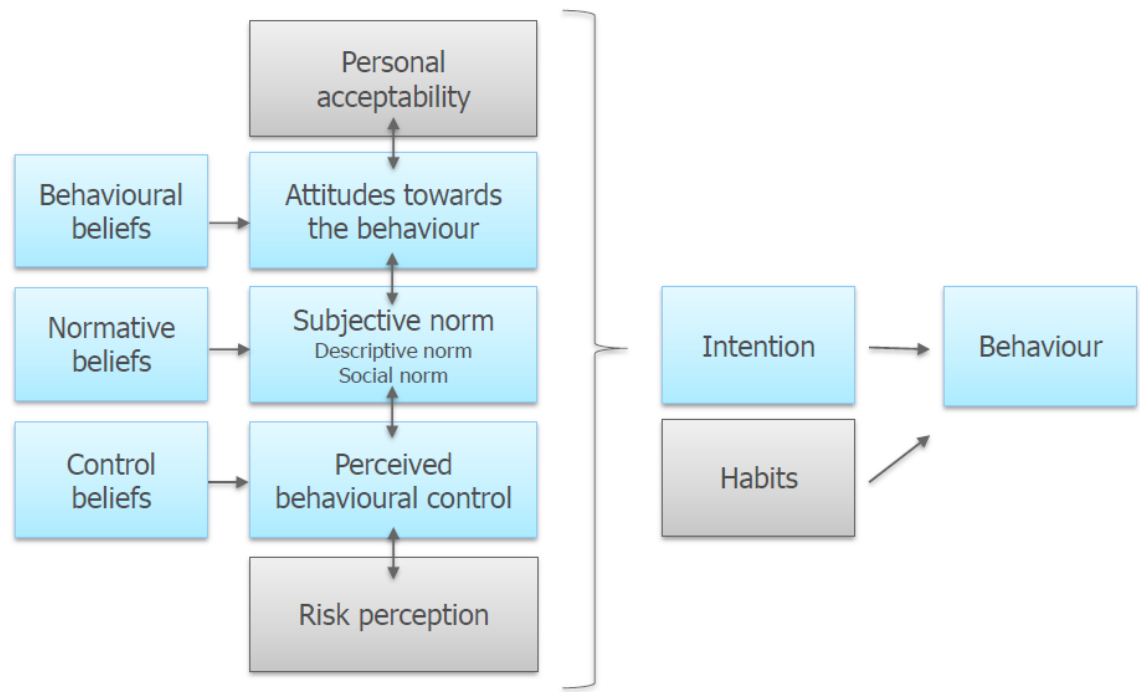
Personal acceptability

Behavioural beliefs

Attitudes towards the behaviour

Normative beliefs

Subjective norm
Descriptive norm
Social norm

Control beliefs

Perceived behavioural control

Risk perception

Intention

Behaviour

Habits